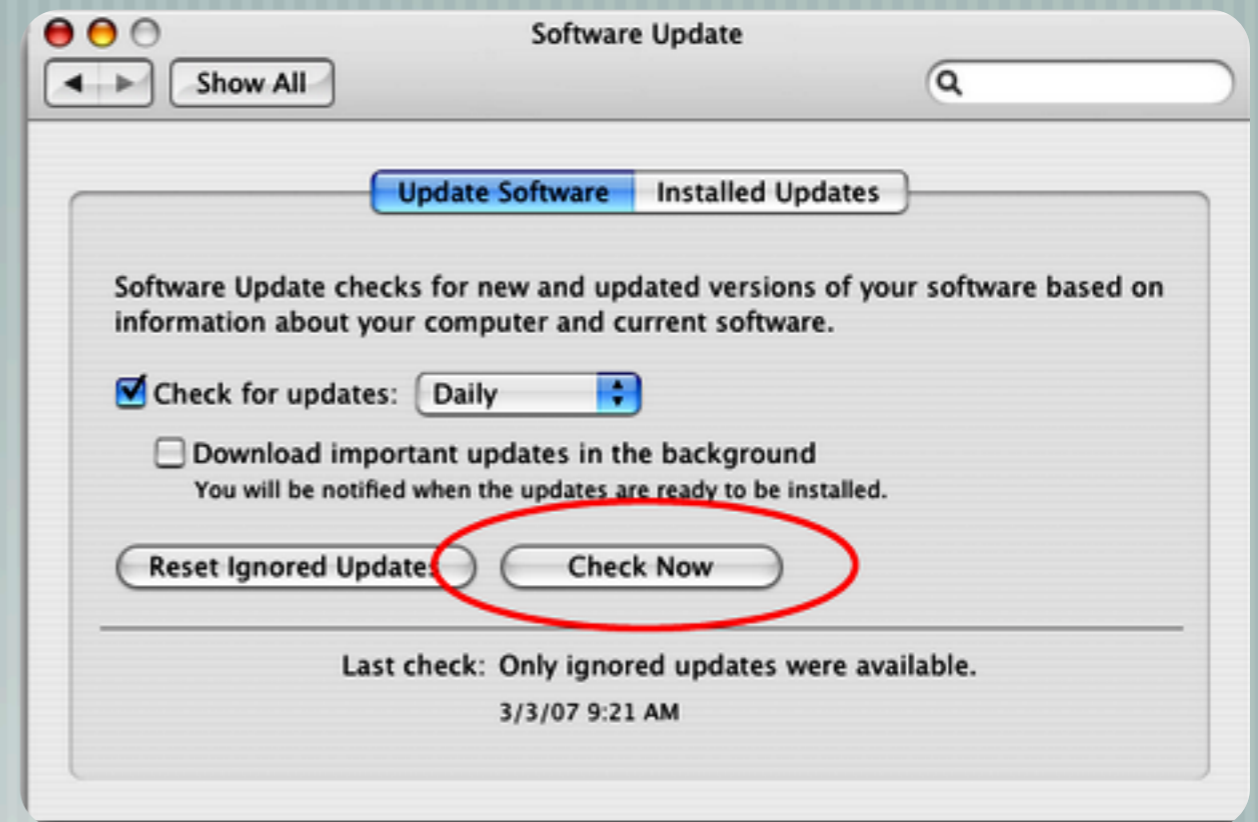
Software Update

Show All

Update Software Installed Updates

Software Update checks for new and updated versions of your software based on information about your computer and current software.

Check for updates: Daily

Download important updates in the background
You will be notified when the updates are ready to be installed.

Reset Ignored Updates Check Now

Last check: Only ignored updates were available.
3/3/07 9:21 AM